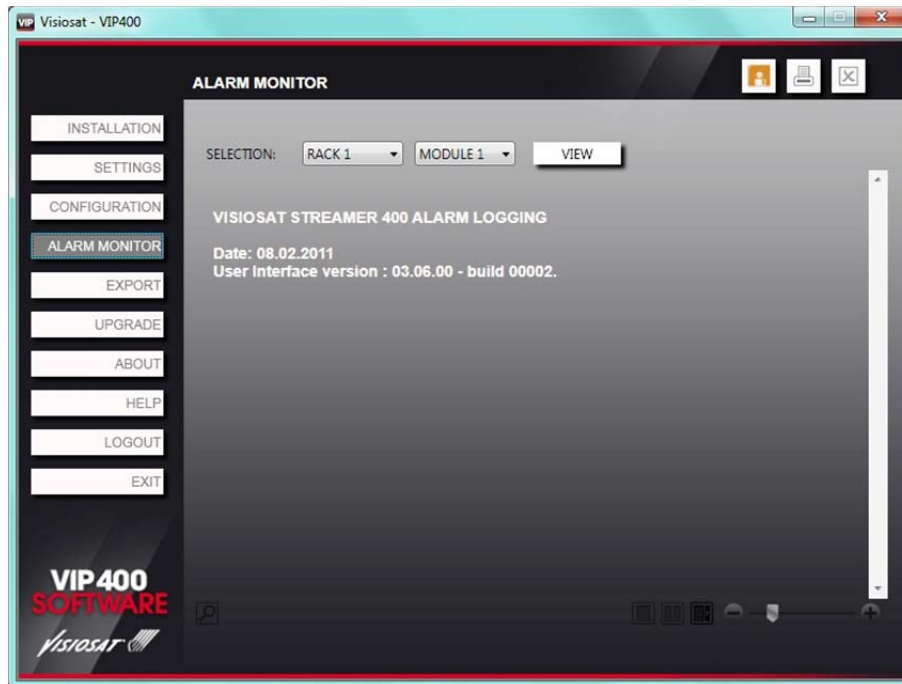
VIP Visiosat - VIP400

ALARM MONITOR

INSTALLATION
SETTINGS
CONFIGURATION
ALARM MONITOR
EXPORT
UPGRADE
ABOUT
HELP
LOGOUT
EXIT

SELECTION: RACK 1 MODULE 1 VIEW

VISIOSAT STREAMER 400 ALARM LOGGING

Date: 08.02.2011
User Interface version : 03.06.00 - build 00002.

VIP400
SOFTWARE
Visiosat